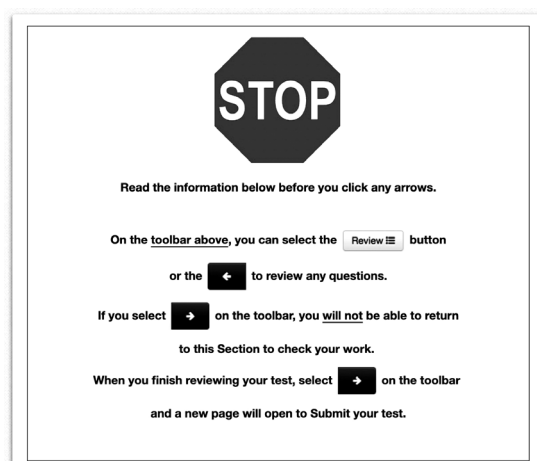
STOP

Read the information below before you click any arrows.

On the toolbar above, you can select the Review ☰ button

or the ← to review any questions.

If you select → on the toolbar, you will not be able to return

to this Section to check your work.

When you finish reviewing your test, select → on the toolbar

and a new page will open to Submit your test.